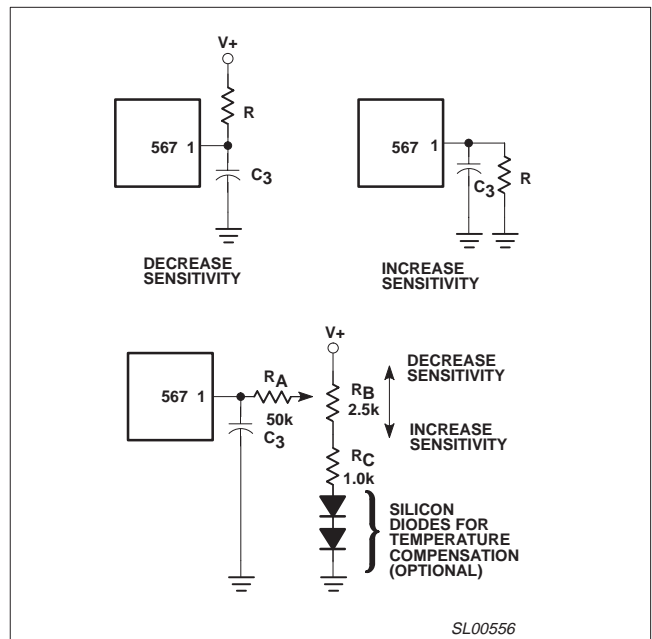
V+

R

567 1

$C_3$

DECREASE SENSITIVITY

567 1

$C_3$

R

INCREASE SENSITIVITY

V+

567 1

$R_A$

50k

$C_3$

$R_B$

2.5k

DECREASE SENSITIVITY

INCREASE SENSITIVITY

$R_C$

1.0k

SILICON DIODES FOR TEMPERATURE COMPENSATION (OPTIONAL)

SL00556